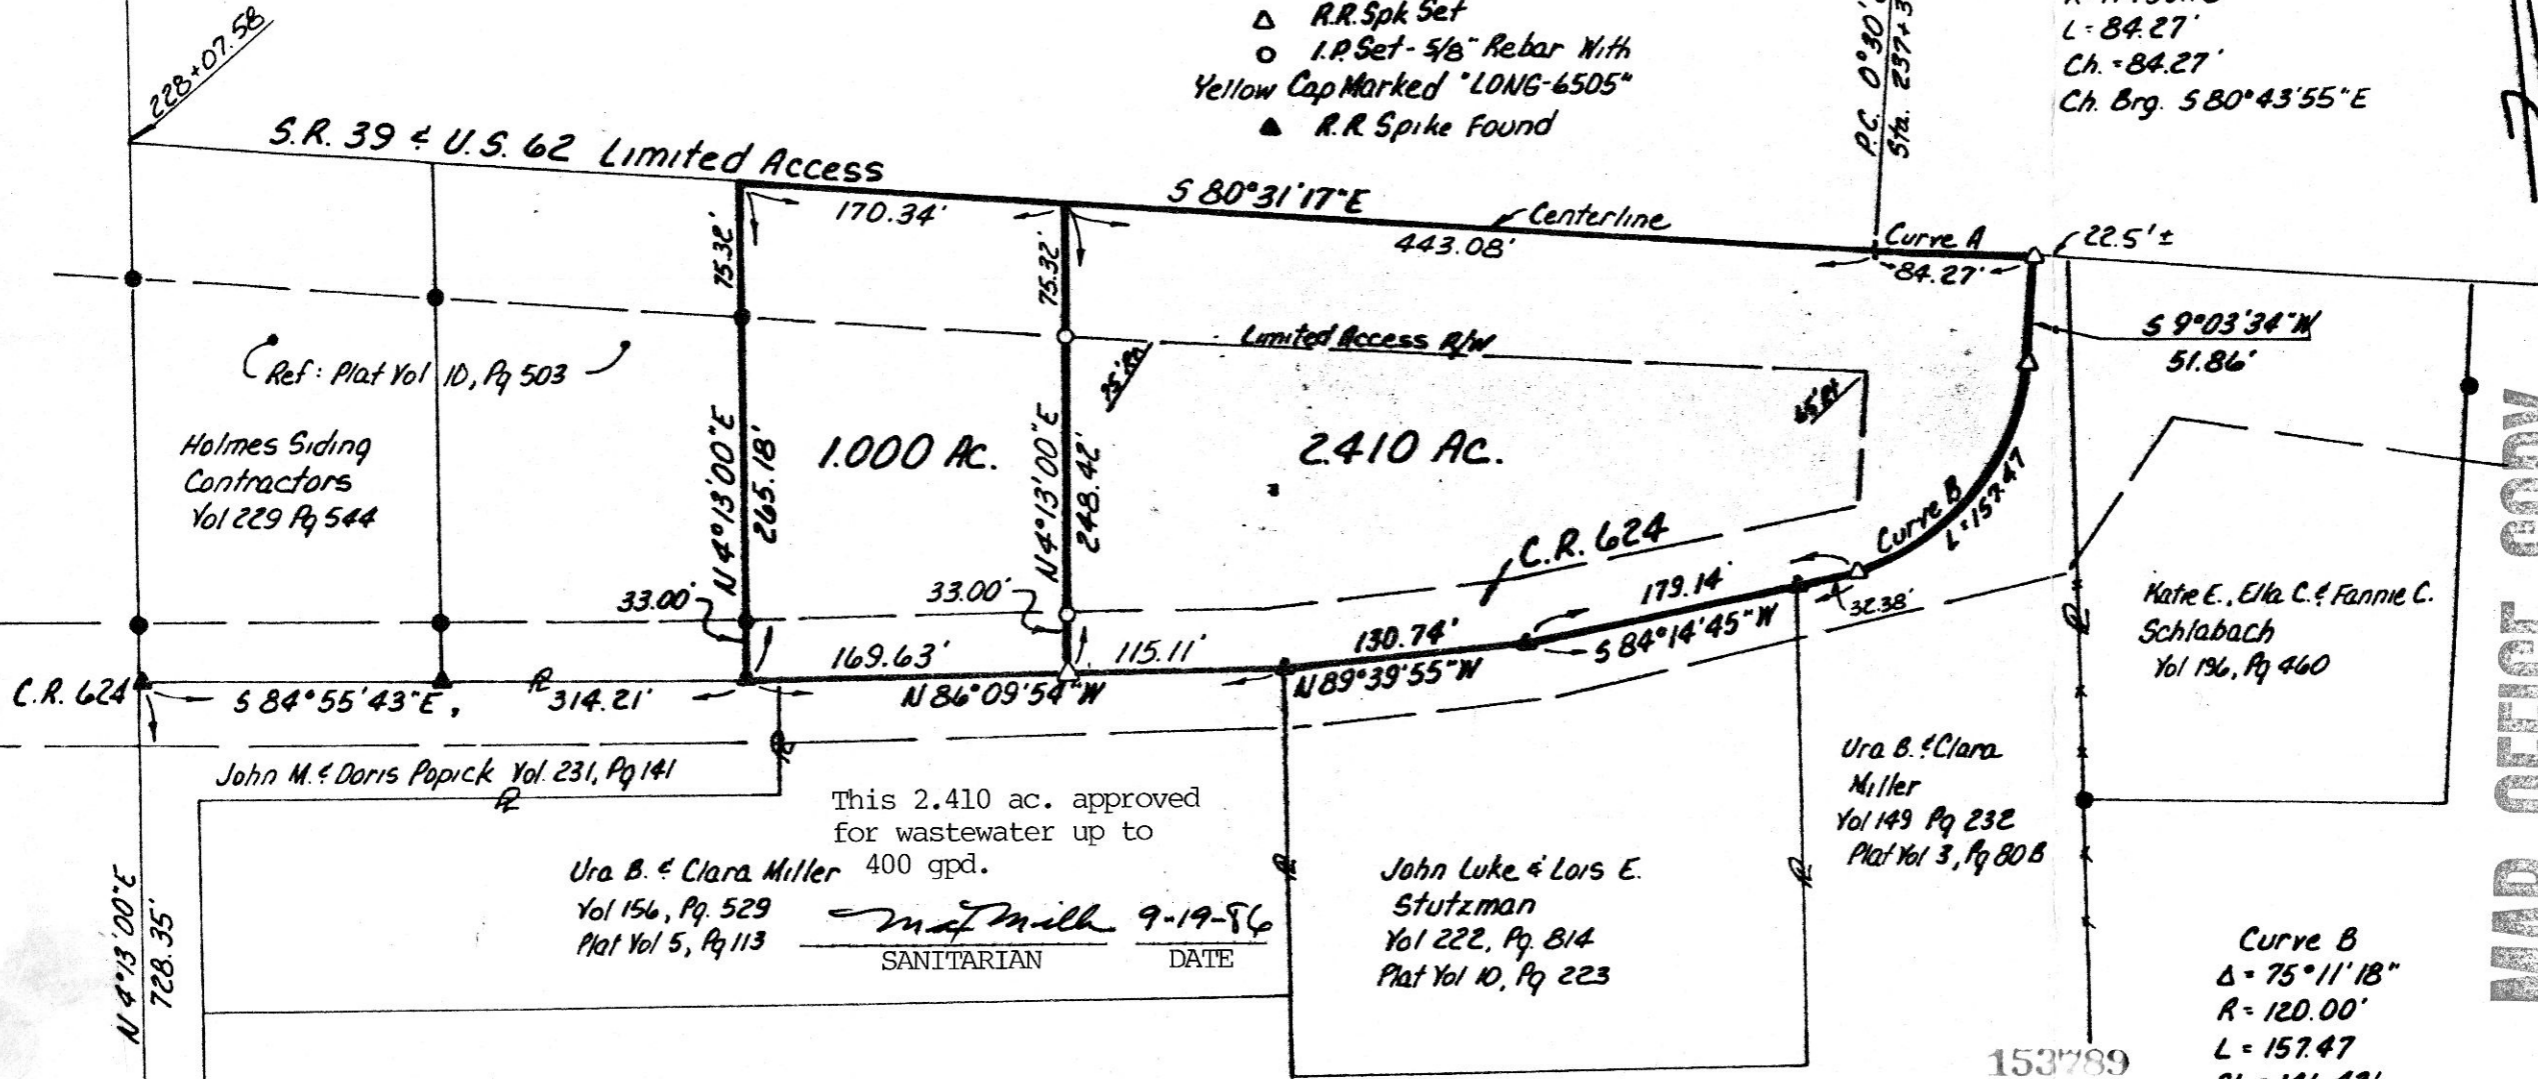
228+07.58

△ R.R. Spk Set
○ I.P. Set - 5/8" Rebar With Yellow Cap Marked "LONG-6505"
▲ R.R. Spike Found

P.C. 0°30'
Sta. 237+3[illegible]

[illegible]
L = 84.27'
Ch. = 84.27'
Ch. Brg. S 80°43'55" E

S.R. 39 & U.S. 62 Limited Access

S 80°31'17" E
170.34'
Centerline
443.08'
Curve A
84.27'
22.5' ±

75.32'
75.32'

S 9°03'34" W
51.86'

Limited Access R/W

Ref: Plat Vol 10, Pg 503

Holmes Siding Contractors
Vol 229 Pg 544

N 4°13'00" E
265.18'
1.000 Ac.

N 4°13'00" E
248.42'
35.8'

2.410 Ac.
45.6'

Curve B
L = 157.47

C.R. 624

33.00'
33.00'

179.14'
130.74'
S 84°14'45" W
32.38'

169.63'
115.11'
N 86°09'54" W
N 89°39'55" W

C.R. 624
S 84°55'43" E
314.21'

Katie E., Ella C. & Fannie C. Schlabach
Vol 196, Pg 460

John M. & Doris Popick Vol. 231, Pg 141

Ura B. & Clara Miller
Vol 149 Pg 232
Plat Vol 3, Pg 80 B

This 2.410 ac. approved for wastewater up to 400 gpd.

Ura B. & Clara Miller
Vol 156, Pg. 529
Plat Vol 5, Pg 113

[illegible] 9-19-86
SANITARIAN DATE

John Luke & Lois E. Stutzman
Vol 222, Pg. 814
Plat Vol 10, Pg 223

N 4°13'00" E
728.35'

Curve B
Δ = 75°11'18"
R = 120.00'
L = 157.47
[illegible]

153789

MAP OFFICE COPY